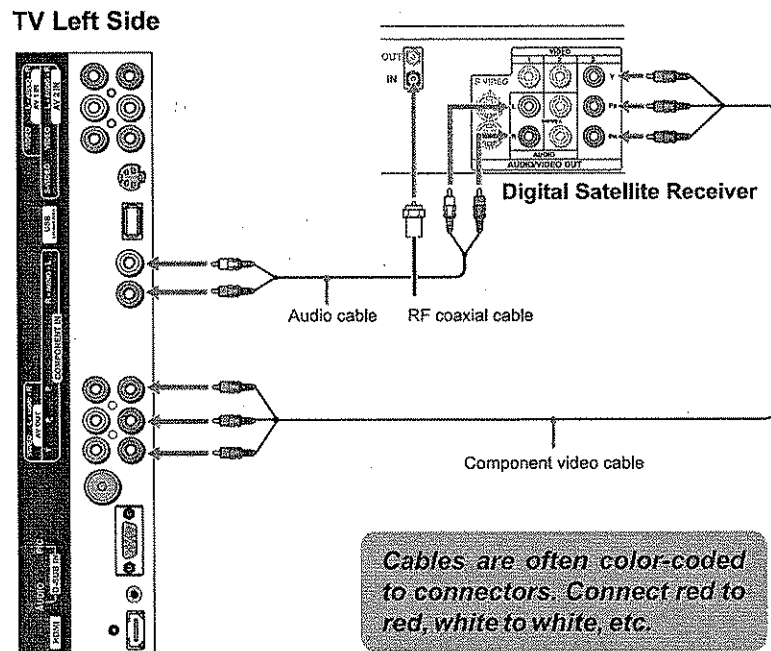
TV Left Side

OUT
IN
S VIDEO
VIDEO
AUDIO
AUDIO/VIDEO OUT
Y
PB
PR
L
R

Digital Satellite Receiver

S-VIDEO
USB
COMPONENT IN
AUDIO
PC
HDMI

Audio cable
RF coaxial cable
Component video cable

Cables are often color-coded to connectors. Connect red to red, white to white, etc.